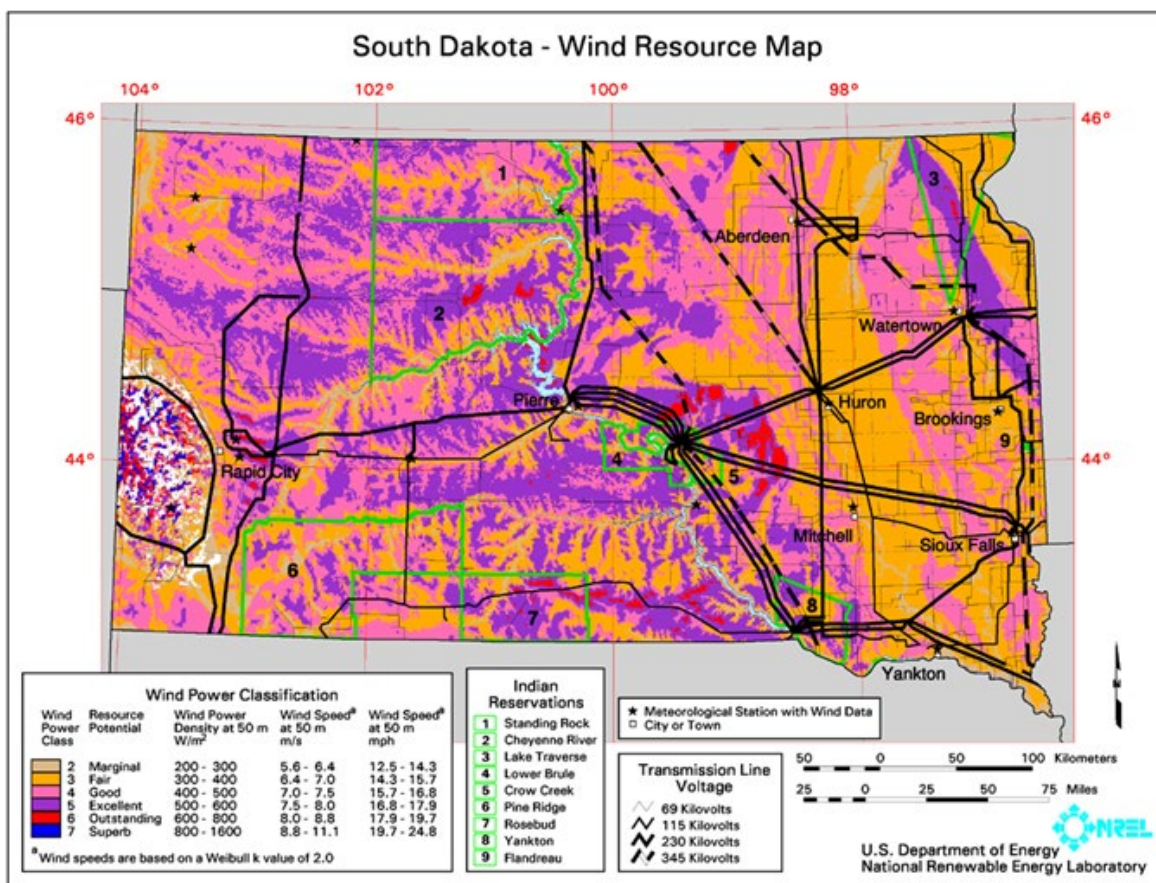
South Dakota - Wind Resource Map

104° 102° 100° 98°

46° 46°

44° 44°

1 2 3 4 5 6 7 8 9

Aberdeen
Watertown
Huron
Brookings
Pierre
Rapid City
Mitchell
Sioux Falls
Yankton

Wind Power Classification

| Wind Power Class | Resource Potential | Wind Power Density at 50 m W/m$^2$ | Wind Speed$^a$ at 50 m m/s | Wind Speed$^a$ at 50 m mph |
|---|---|---|---|---|
| 2 | Marginal | 200 - 300 | 5.6 - 6.4 | 12.5 - 14.3 |
| 3 | Fair | 300 - 400 | 6.4 - 7.0 | 14.3 - 15.7 |
| 4 | Good | 400 - 500 | 7.0 - 7.5 | 15.7 - 16.8 |
| 5 | Excellent | 500 - 600 | 7.5 - 8.0 | 16.8 - 17.9 |
| 6 | Outstanding | 600 - 800 | 8.0 - 8.8 | 17.9 - 19.7 |
| 7 | Superb | 800 - 1600 | 8.8 - 11.1 | 19.7 - 24.8 |

$^a$Wind speeds are based on a Weibull k value of 2.0

Indian Reservations
1 Standing Rock
2 Cheyenne River
3 Lake Traverse
4 Lower Brule
5 Crow Creek
6 Pine Ridge
7 Rosebud
8 Yankton
9 Flandreau

★ Meteorological Station with Wind Data
□ City or Town

Transmission Line Voltage
69 Kilovolts
115 Kilovolts
230 Kilovolts
345 Kilovolts

50 0 50 100 Kilometers
25 0 25 50 75 Miles

NREL
U.S. Department of Energy
National Renewable Energy Laboratory